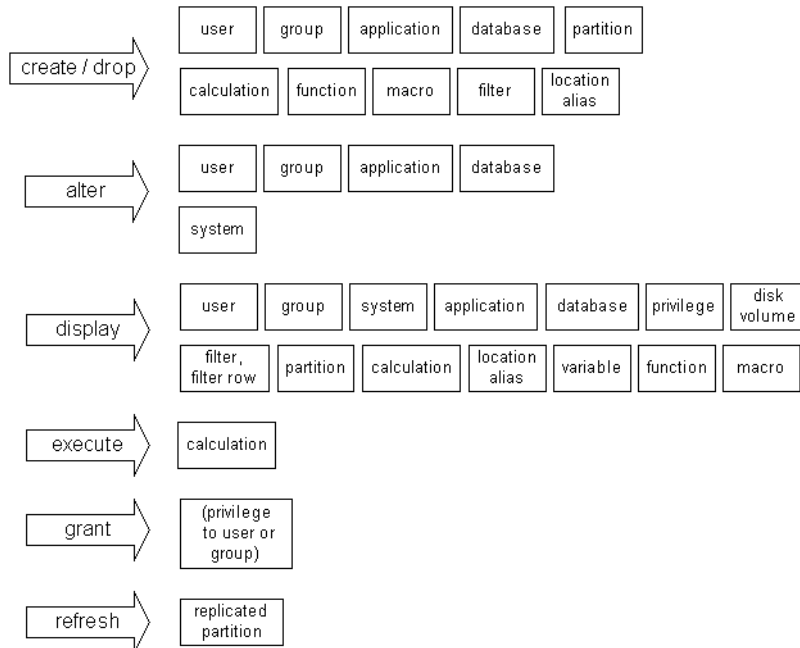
create / drop

user
group
application
database
partition
calculation
function
macro
filter
location alias

alter

user
group
application
database
system

display

user
group
system
application
database
privilege
disk volume
filter, filter row
partition
calculation
location alias
variable
function
macro

execute

calculation

grant

(privilege to user or group)

refresh

replicated partition